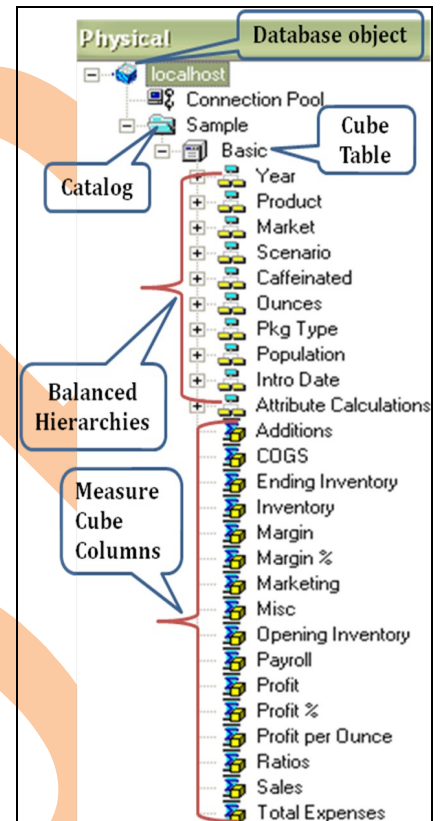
Physical

Database object

localhost

Connection Pool

Sample

Cube Table

Basic

Catalog

Year
Product
Market
Scenario
Caffeinated
Ounces
Pkg Type
Population
Intro Date
Attribute Calculations

Balanced Hierarchies

Additions
COGS
Ending Inventory
Inventory
Margin
Margin %
Marketing
Misc
Opening Inventory
Payroll
Profit
Profit %
Profit per Ounce
Ratios
Sales
Total Expenses

Measure Cube Columns